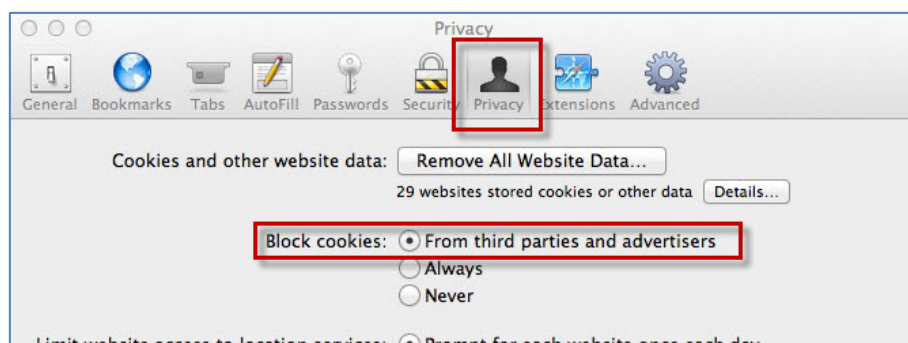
Privacy

General Bookmarks Tabs AutoFill Passwords Security Privacy Extensions Advanced

Cookies and other website data: Remove All Website Data...

29 websites stored cookies or other data Details...

Block cookies: From third parties and advertisers
Always
Never

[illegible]